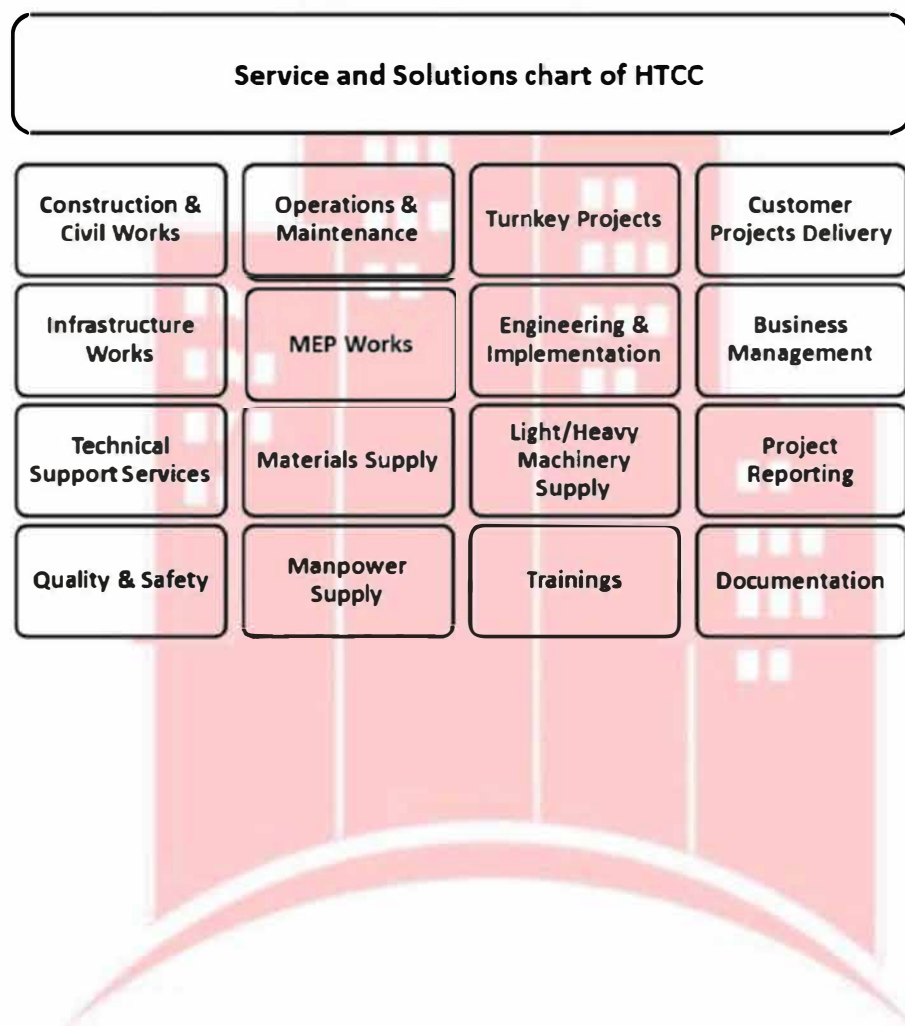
Service and Solutions chart of HTCC

| | | | |
|---|---|---|---|
| Construction & Civil Works | Operations & Maintenance | Turnkey Projects | Customer Projects Delivery |
| Infrastructure Works | MEP Works | Engineering & Implementation | Business Management |
| Technical Support Services | Materials Supply | Light/Heavy Machinery Supply | Project Reporting |
| Quality & Safety | Manpower Supply | Trainings | Documentation |